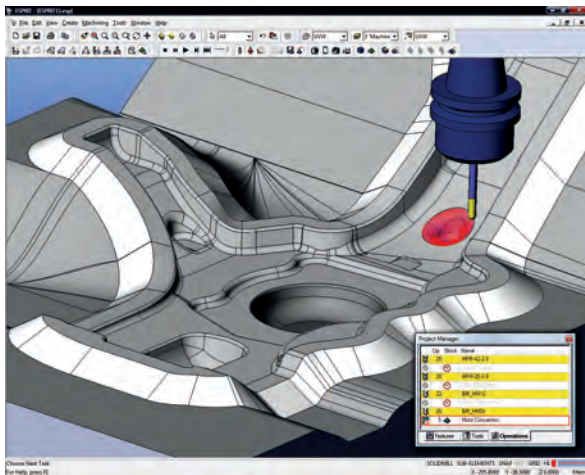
ESPRIT - [ESPRIT1.esp]
File Edit View Create Machining Tools Window Help
All
GVW
1 Machine
GVW
Project Manager
Op Stock Name
MFR-42-2.0
MFR-20-2.0
BR_MRF2
BR_MRDx
Mold Concentric
Features Tools Operations
Choose Next Tool
For Help, press F1
SOLIDBULL SUB-ELEMENTS
X -205.8000 Y -38.5000 Z 0.0000